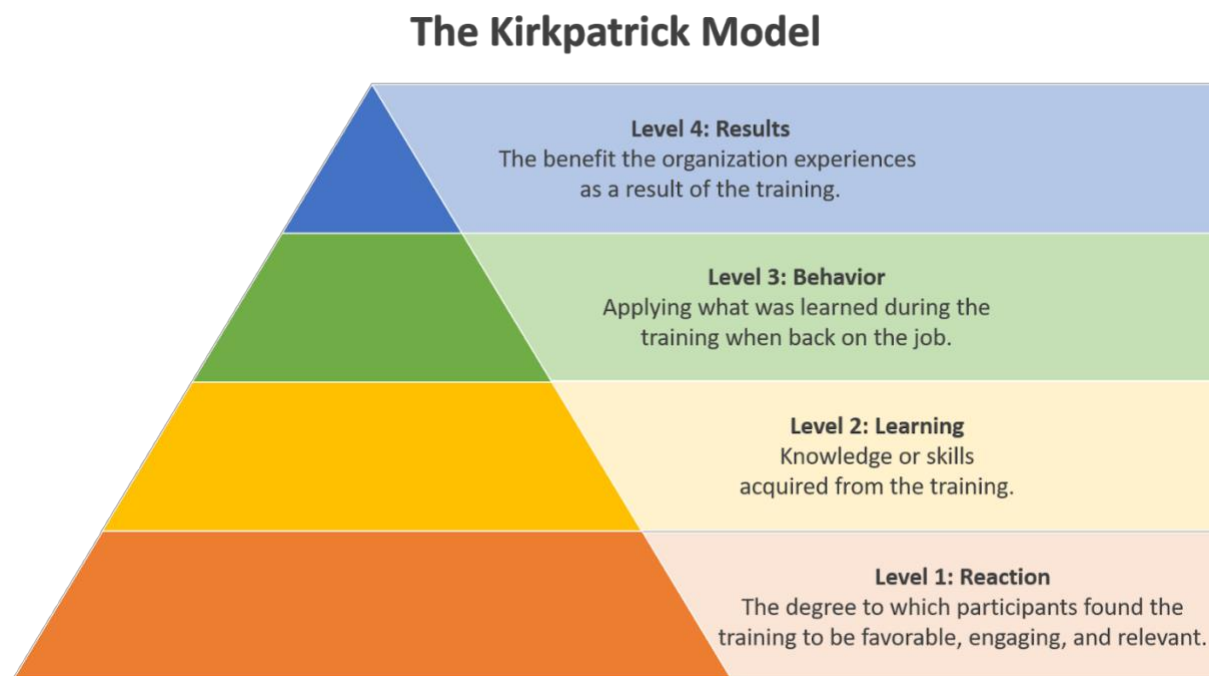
The Kirkpatrick Model

Level 4: Results
The benefit the organization experiences as a result of the training.

Level 3: Behavior
Applying what was learned during the training when back on the job.

Level 2: Learning
Knowledge or skills acquired from the training.

Level 1: Reaction
The degree to which participants found the training to be favorable, engaging, and relevant.